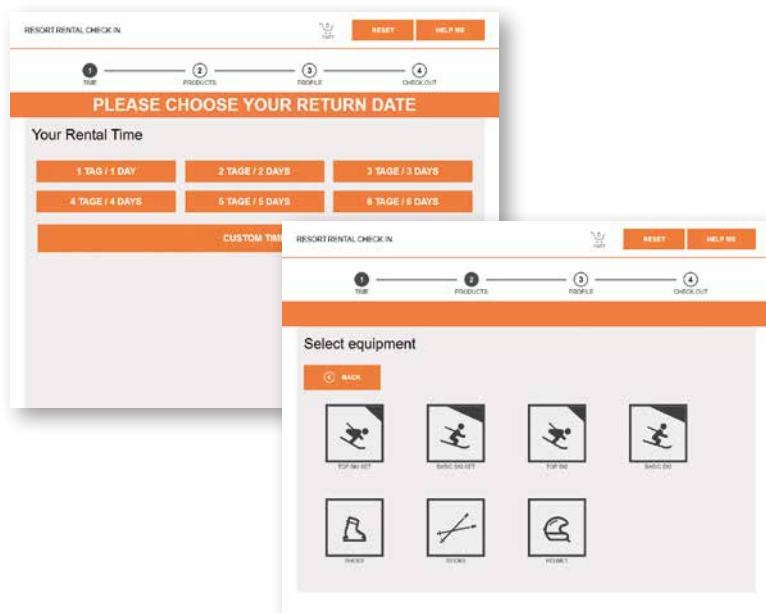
RESORT RENTAL CHECK IN

CART

RESET

HELP ME

1 TIME

2 PRODUCTS

3 PEOPLE

4 CHECKOUT

PLEASE CHOOSE YOUR RETURN DATE

Your Rental Time

1 TAG / 1 DAY

2 TAGE / 2 DAYS

3 TAGE / 3 DAYS

4 TAGE / 4 DAYS

5 TAGE / 5 DAYS

6 TAGE / 6 DAYS

CUSTOM TIM

RESORT RENTAL CHECK IN

CART

RESET

HELP ME

1 TIME

2 PRODUCTS

3 PEOPLE

4 CHECKOUT

Select equipment

BACK

TOP SKI SET

BASIC SKI SET

TOP SKI

BASIC SKI

SHOES

STICKS

HELMET